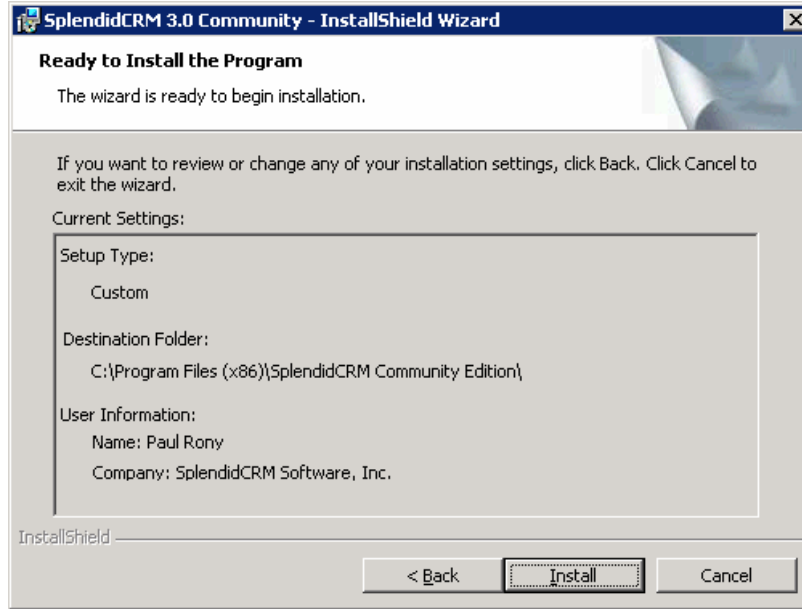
SplendidCRM 3.0 Community - InstallShield Wizard

Ready to Install the Program

The wizard is ready to begin installation.

If you want to review or change any of your installation settings, click Back. Click Cancel to exit the wizard.

Current Settings:

Setup Type:

Custom

Destination Folder:

C:\Program Files (x86)\SplendidCRM Community Edition\

User Information:

Name: Paul Rony

Company: SplendidCRM Software, Inc.

InstallShield

< Back

Install

Cancel